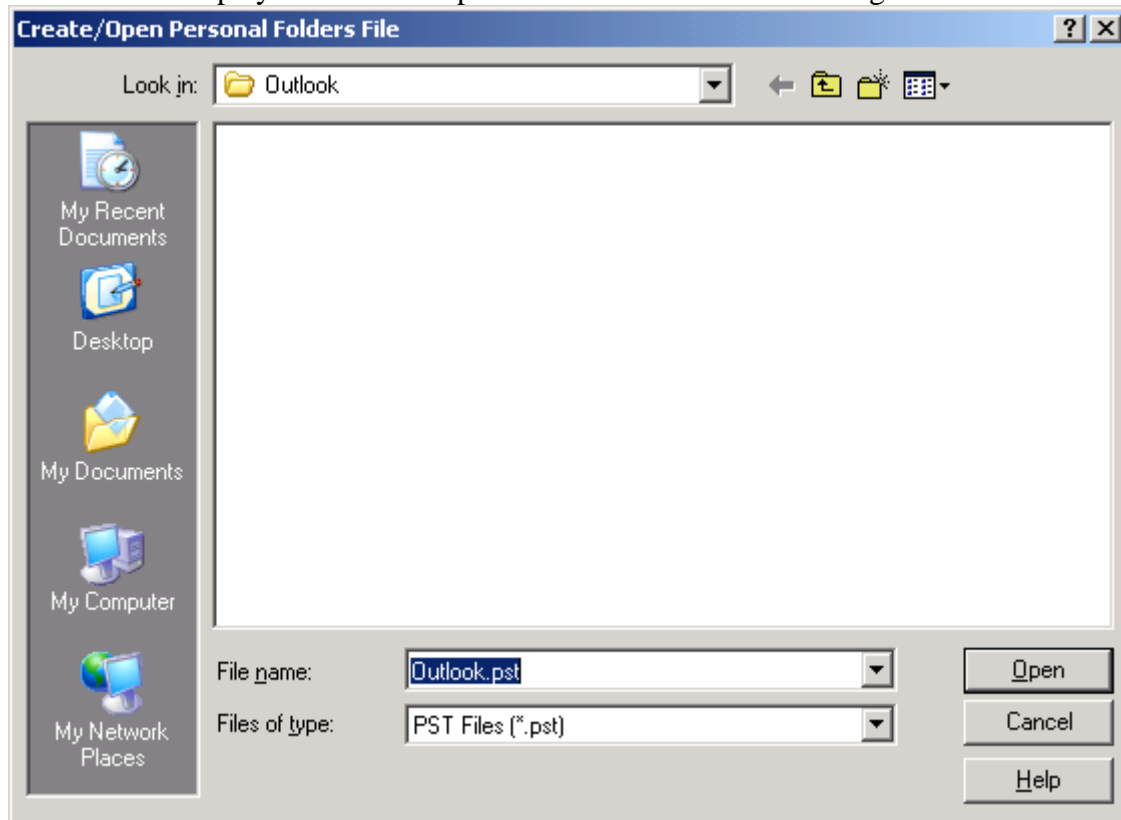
Create/Open Personal Folders File

?
X

Look in: Outlook

My Recent Documents

Desktop

My Documents

My Computer

My Network Places

File name: Outlook.pst

Files of type: PST Files (*.pst)

Open

Cancel

Help